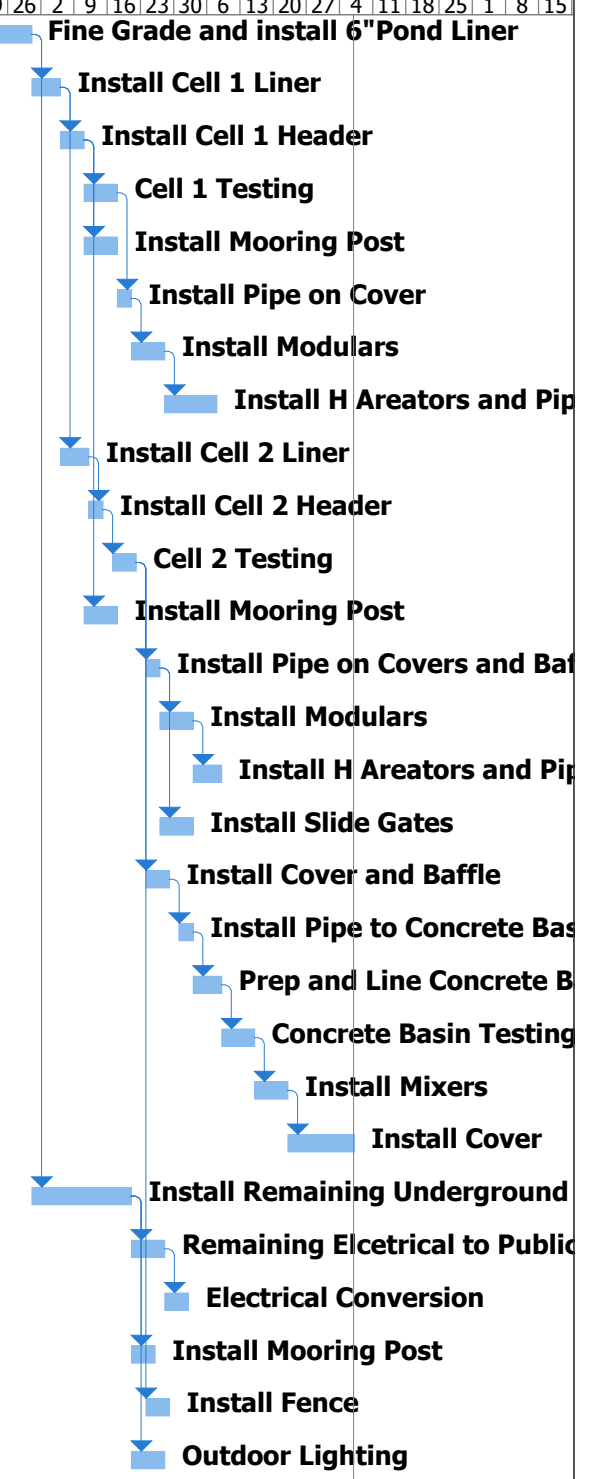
9 | 26 | 2 | 9 | 16 | 23 | 30 | 6 | 13 | 20 | 27 | 4 | 11 | 18 | 25 | 1 | 8 | 15

Fine Grade and install 6"Pond Liner
Install Cell 1 Liner
Install Cell 1 Header
Cell 1 Testing
Install Mooring Post
Install Pipe on Cover
Install Modulars
Install H Areators and Pip
Install Cell 2 Liner
Install Cell 2 Header
Cell 2 Testing
Install Mooring Post
Install Pipe on Covers and Baf
Install Modulars
Install H Areators and Pip
Install Slide Gates
Install Cover and Baffle
Install Pipe to Concrete Bas
Prep and Line Concrete B
Concrete Basin Testing
Install Mixers
Install Cover
Install Remaining Underground
Remaining Elcetrical to Public
Electrical Conversion
Install Mooring Post
Install Fence
Outdoor Lighting